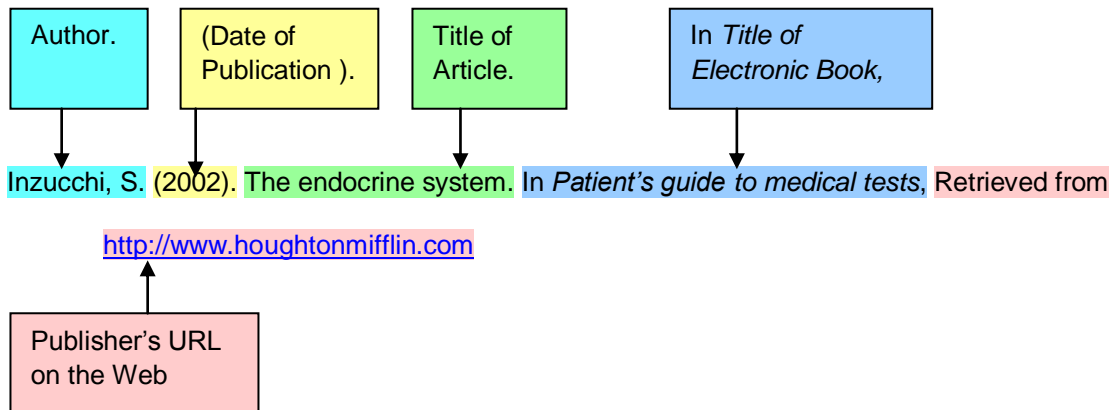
Author.

(Date of Publication ).

Title of Article.

In *Title of Electronic Book,*

Inzucchi, S. (2002). The endocrine system. In *Patient's guide to medical tests*, Retrieved from

http://www.houghtonmifflin.com

Publisher's URL on the Web